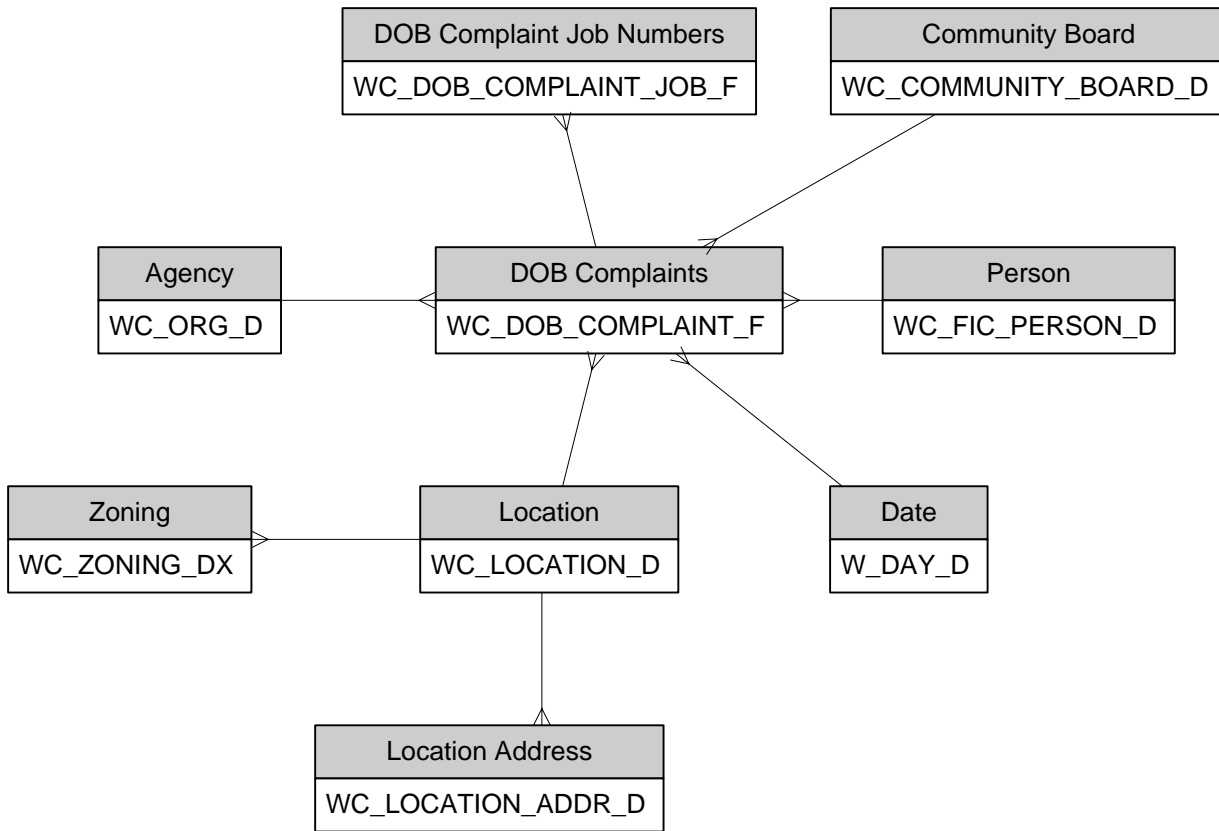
DOB Complaint Job Numbers
WC_DOB_COMPLAINT_JOB_F

Community Board
WC_COMMUNITY_BOARD_D

Agency
WC_ORG_D

DOB Complaints
WC_DOB_COMPLAINT_F

Person
WC_FIC_PERSON_D

Zoning
WC_ZONING_DX

Location
WC_LOCATION_D

Date
W_DAY_D

Location Address
WC_LOCATION_ADDR_D